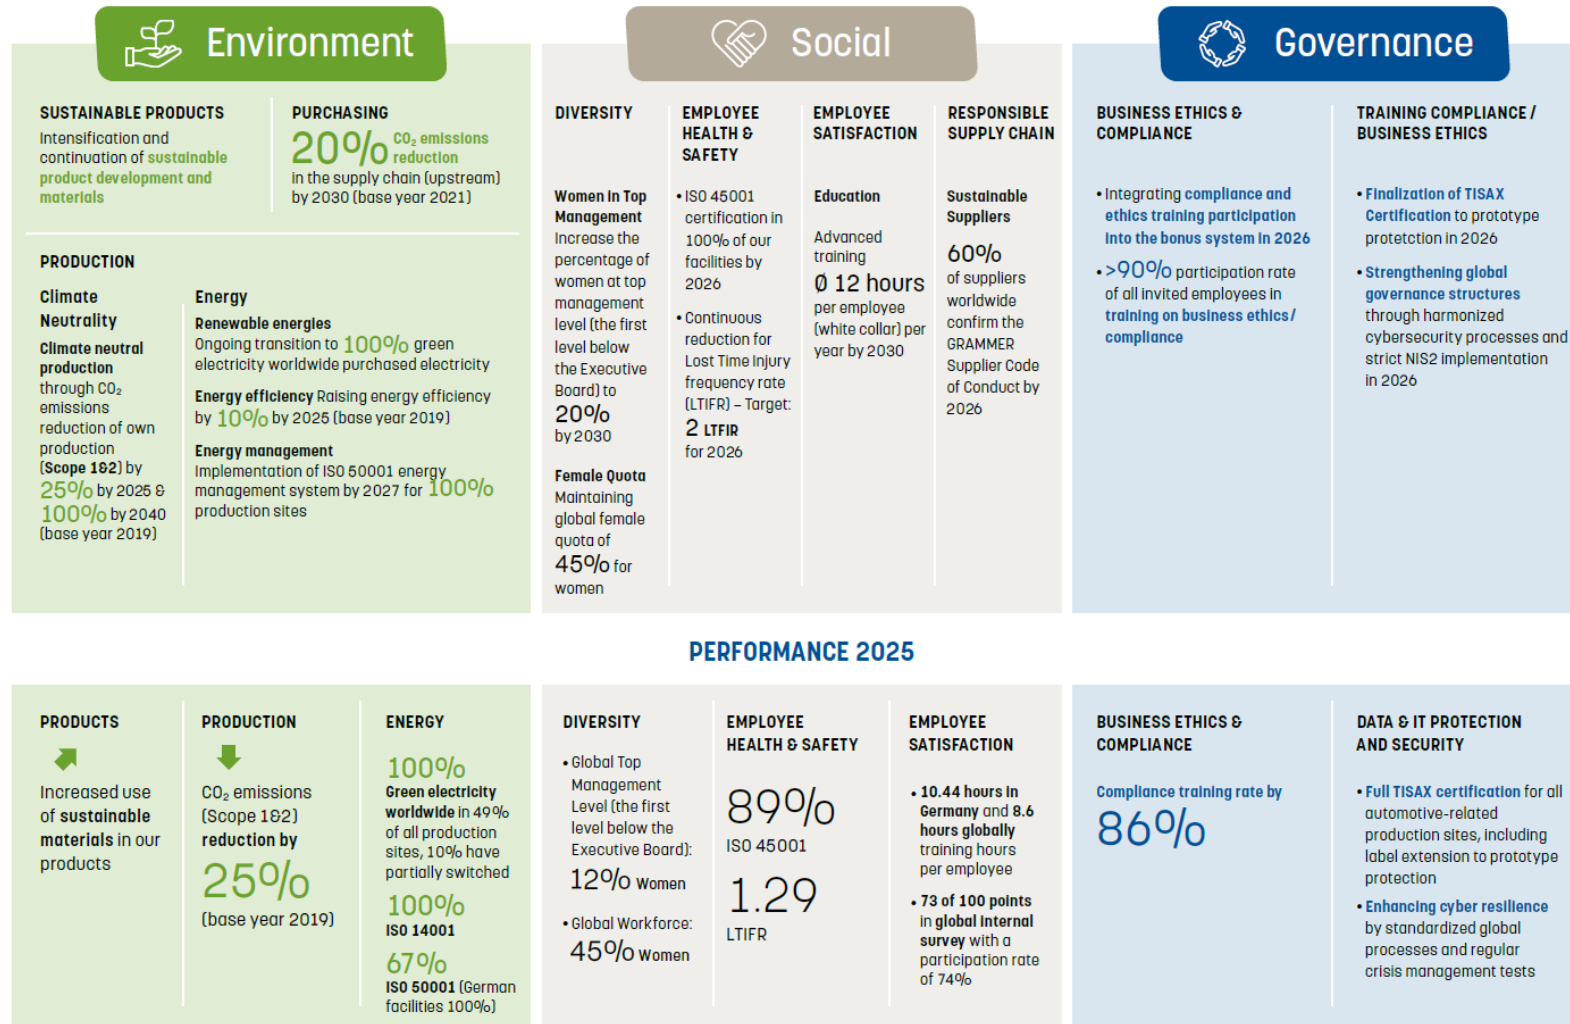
Environment

SUSTAINABLE PRODUCTS
Intensification and continuation of sustainable product development and materials

PURCHASING
20% $CO_2$ emissions reduction in the supply chain (upstream) by 2030 (base year 2021)

PRODUCTION

Climate Neutrality
Climate neutral production through $CO_2$ emissions reduction of own production (Scope 1&2) by 25% by 2025 & 100% by 2040 (base year 2019)

Energy
Renewable energies
Ongoing transition to 100% green electricity worldwide purchased electricity

Energy efficiency Raising energy efficiency by 10% by 2025 (base year 2019)

Energy management
Implementation of ISO 50001 energy management system by 2027 for 100% production sites

Social

DIVERSITY
Women in Top Management
Increase the percentage of women at top management level (the first level below the Executive Board) to 20% by 2030

Female Quota
Maintaining global female quota of 45% for women

EMPLOYEE HEALTH & SAFETY
• ISO 45001 certification in 100% of our facilities by 2026
• Continuous reduction for Lost Time Injury frequency rate (LTIFR) – Target: 2 LTFIR for 2026

EMPLOYEE SATISFACTION
Education
Advanced training
Ø 12 hours per employee (white collar) per year by 2030

RESPONSIBLE SUPPLY CHAIN
Sustainable Suppliers
60% of suppliers worldwide confirm the GRAMMER Supplier Code of Conduct by 2026

Governance

BUSINESS ETHICS & COMPLIANCE
• Integrating compliance and ethics training participation into the bonus system in 2026
• >90% participation rate of all invited employees in training on business ethics/ compliance

TRAINING COMPLIANCE / BUSINESS ETHICS
• Finalization of TISAX Certification to prototype protetction in 2026
• Strengthening global governance structures through harmonized cybersecurity processes and strict NIS2 implementation in 2026

PERFORMANCE 2025

PRODUCTS
Increased use of sustainable materials in our products

PRODUCTION
$CO_2$ emissions (Scope 1&2) reduction by 25% (base year 2019)

ENERGY
100% Green electricity worldwide in 49% of all production sites, 10% have partially switched
100% ISO 14001
67% ISO 50001 (German facilities 100%)

DIVERSITY
• Global Top Management Level (the first level below the Executive Board): 12% Women
• Global Workforce: 45% Women

EMPLOYEE HEALTH & SAFETY
89% ISO 45001
1.29 LTIFR

EMPLOYEE SATISFACTION
• 10.44 hours in Germany and 8.6 hours globally training hours per employee
• 73 of 100 points in global internal survey with a participation rate of 74%

BUSINESS ETHICS & COMPLIANCE
Compliance training rate by 86%

DATA & IT PROTECTION AND SECURITY
• Full TISAX certification for all automotive-related production sites, including label extension to prototype protection
• Enhancing cyber resilience by standardized global processes and regular crisis management tests